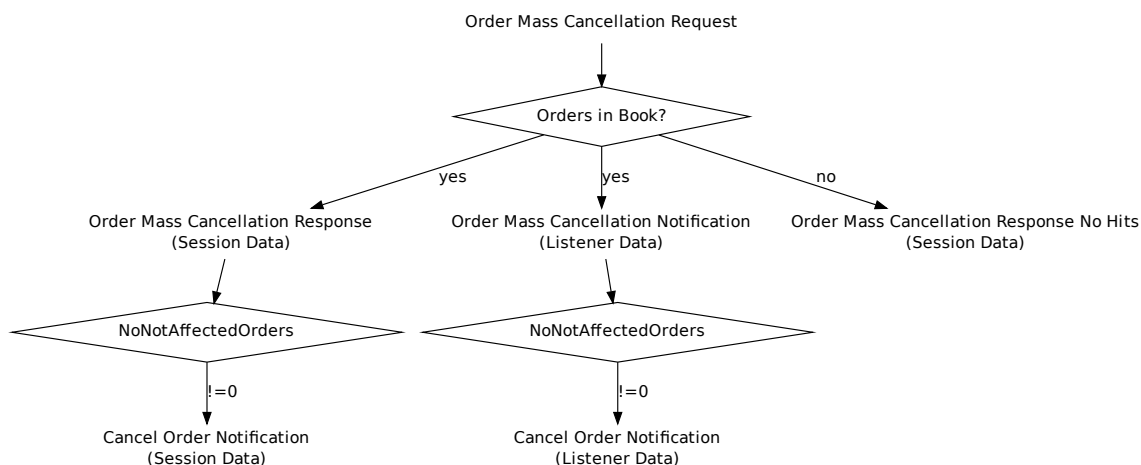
Order Mass Cancellation Request

Orders in Book?

yes

yes

no

Order Mass Cancellation Response
(Session Data)

Order Mass Cancellation Notification
(Listener Data)

Order Mass Cancellation Response No Hits
(Session Data)

NoNotAffectedOrders

NoNotAffectedOrders

!=0

!=0

Cancel Order Notification
(Session Data)

Cancel Order Notification
(Listener Data)